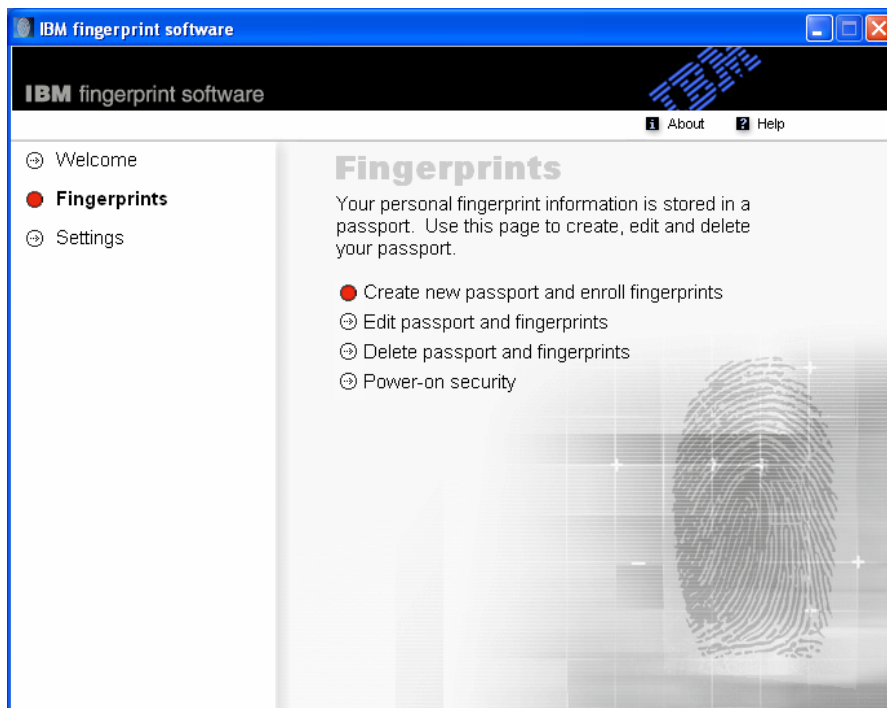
IBM fingerprint software

IBM fingerprint software

IBM

About Help

Welcome
Fingerprints
Settings

Fingerprints

Your personal fingerprint information is stored in a passport. Use this page to create, edit and delete your passport.

Create new passport and enroll fingerprints
Edit passport and fingerprints
Delete passport and fingerprints
Power-on security